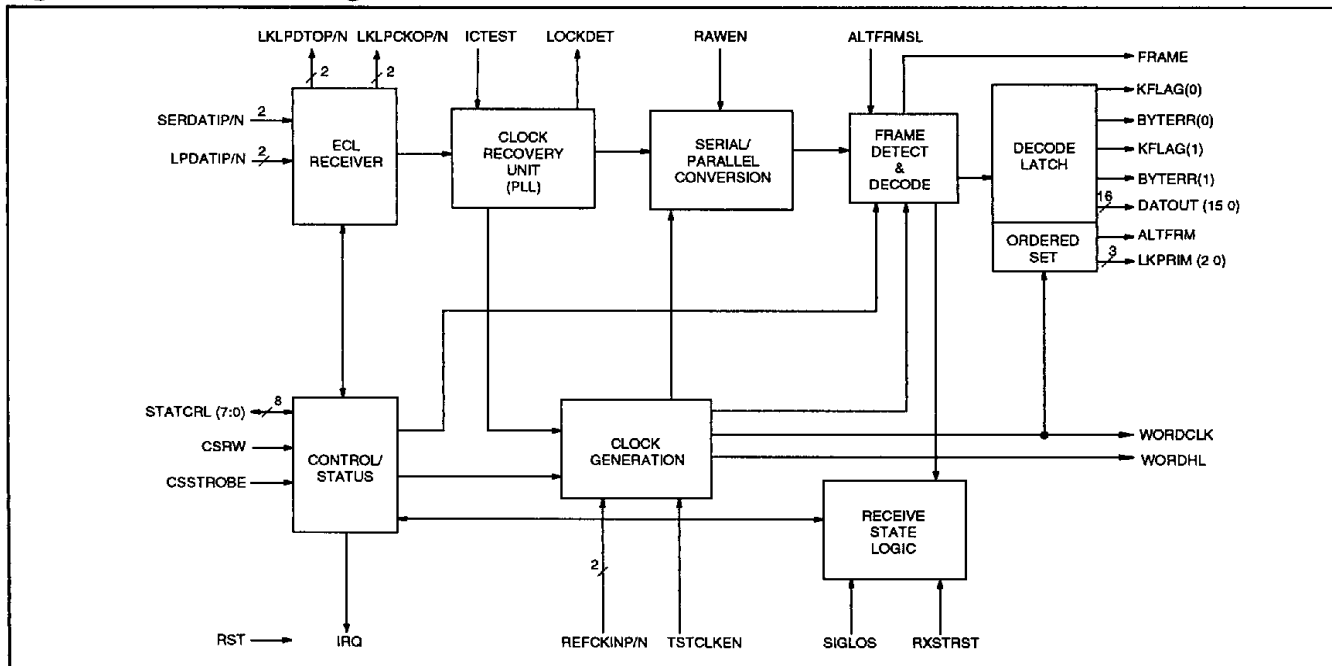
LKLPDTOP/N
2
LKLPCKOP/N
2
ICTEST
LOCKDET
RAWEN
ALTFRMSL
FRAME
SERDATIP/N
2
LPDATIP/N
2
ECL RECEIVER
CLOCK RECOVERY UNIT (PLL)
SERIAL/ PARALLEL CONVERSION
FRAME DETECT & DECODE
DECODE LATCH
KFLAG(0)
BYTERR(0)
KFLAG(1)
BYTERR(1)
16
DATOUT (15 0)
ORDERED SET
ALTFRM
3
LKPRIM (2 0)
STATCRL (7:0)
8
CSRW
CSSTROBE
CONTROL/ STATUS
CLOCK GENERATION
WORDCLK
WORDHL
RECEIVE STATE LOGIC
2
RST
IRQ
REFCKINP/N
TSTCLKEN
SIGLOS
RXSTRST